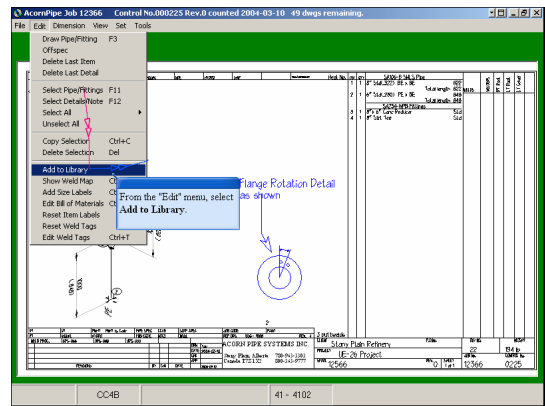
AcornPipe Job 12366    Control No.000225 Rev.0 counted 2004-03-10  49 dwgs remaining.

File  Edit  Dimension  View  Set  Tools

Draw Pipe/Fitting  F3
Offspec
Delete Last Item
Delete Last Detail
Select Pipe/Fittings  F11
Select Details/Note  F12
Select All
Unselect All
Copy Selection  Ctrl+C
Delete Selection  Del
Add to Library
Show Weld Map
Add Size Labels
Edit Bill of Materials
Reset Item Labels
Reset Weld Tags
Edit Weld Tags  Ctrl+T

From the "Edit" menu, select **Add to Library**.

Flange Rotation Detail
as shown

ACORN PIPE SYSTEMS INC.

Stony Plain Refinery

UE-26 Project

12566

12366

0225

CC4B

41 - 4102